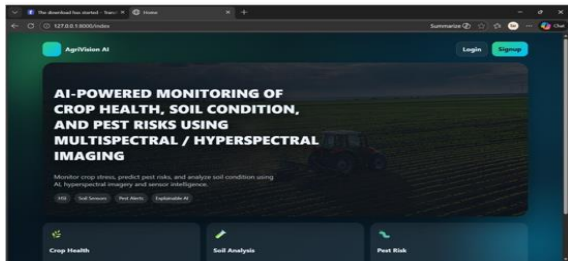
The download has started - Starc ×
Home ×
127.0.0.1:5000/index
Summarize
Chat

AgriVision AI
Login
Signup

AI-POWERED MONITORING OF CROP HEALTH, SOIL CONDITION, AND PEST RISKS USING MULTISPECTRAL / HYPERSPECTRAL IMAGING

Monitor crop stress, predict pest risks, and analyze soil condition using AI, hyperspectral imagery and sensor intelligence.

HSI
Soil Sensors
Pest Alerts
Explainable AI

Crop Health
Soil Analysis
Pest Risk